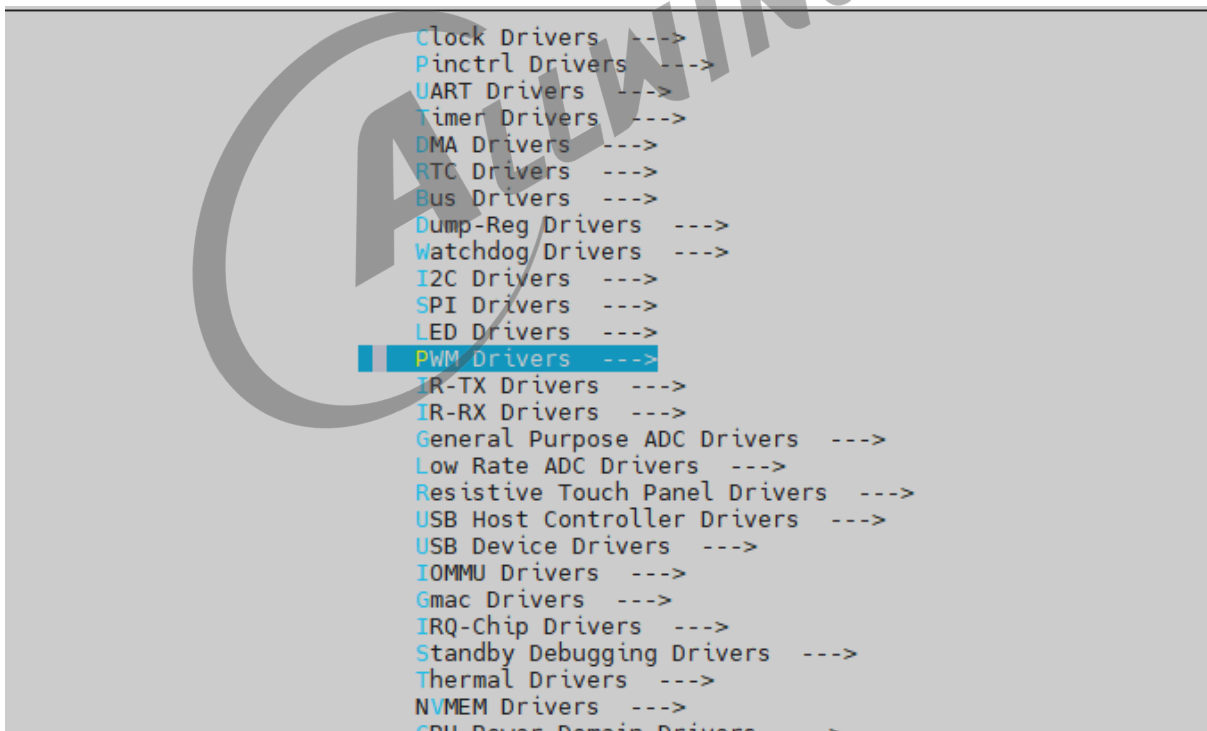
Clock Drivers --->
Pinctrl Drivers --->
UART Drivers --->
Timer Drivers --->
DMA Drivers --->
RTC Drivers --->
Bus Drivers --->
Dump-Reg Drivers --->
Watchdog Drivers --->
I2C Drivers --->
SPI Drivers --->
LED Drivers --->
PWM Drivers --->
IR-TX Drivers --->
IR-RX Drivers --->
General Purpose ADC Drivers --->
Low Rate ADC Drivers --->
Resistive Touch Panel Drivers --->
USB Host Controller Drivers --->
USB Device Drivers --->
IOMMU Drivers --->
Gmac Drivers --->
IRQ-Chip Drivers --->
Standby Debugging Drivers --->
Thermal Drivers --->
NVMEM Drivers --->
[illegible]

ALLWIN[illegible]